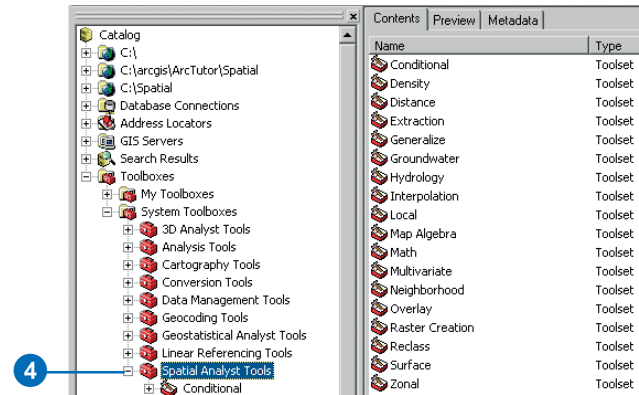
Catalog
C:\
C:\arcgis\ArcTutor\Spatial
C:\Spatial
Database Connections
Address Locators
GIS Servers
Search Results
Toolboxes
My Toolboxes
System Toolboxes
3D Analyst Tools
Analysis Tools
Cartography Tools
Conversion Tools
Data Management Tools
Geocoding Tools
Geostatistical Analyst Tools
Linear Referencing Tools
Spatial Analyst Tools
Conditional

4

Contents | Preview | Metadata

| Name | Type |
|---|---|
| Conditional | Toolset |
| Density | Toolset |
| Distance | Toolset |
| Extraction | Toolset |
| Generalize | Toolset |
| Groundwater | Toolset |
| Hydrology | Toolset |
| Interpolation | Toolset |
| Local | Toolset |
| Map Algebra | Toolset |
| Math | Toolset |
| Multivariate | Toolset |
| Neighborhood | Toolset |
| Overlay | Toolset |
| Raster Creation | Toolset |
| Reclass | Toolset |
| Surface | Toolset |
| Zonal | Toolset |